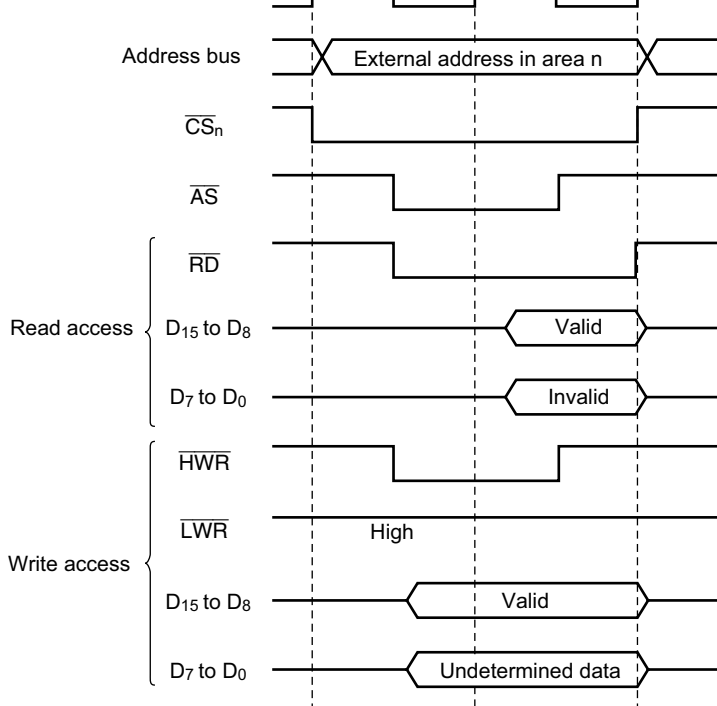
Address bus
External address in area n
$\overline{CS}_n$
$\overline{AS}$
$\overline{RD}$
Read access
$D_{15}$ to $D_8$
Valid
$D_7$ to $D_0$
Invalid
$\overline{HWR}$
$\overline{LWR}$
High
Write access
$D_{15}$ to $D_8$
Valid
$D_7$ to $D_0$
Undetermined data